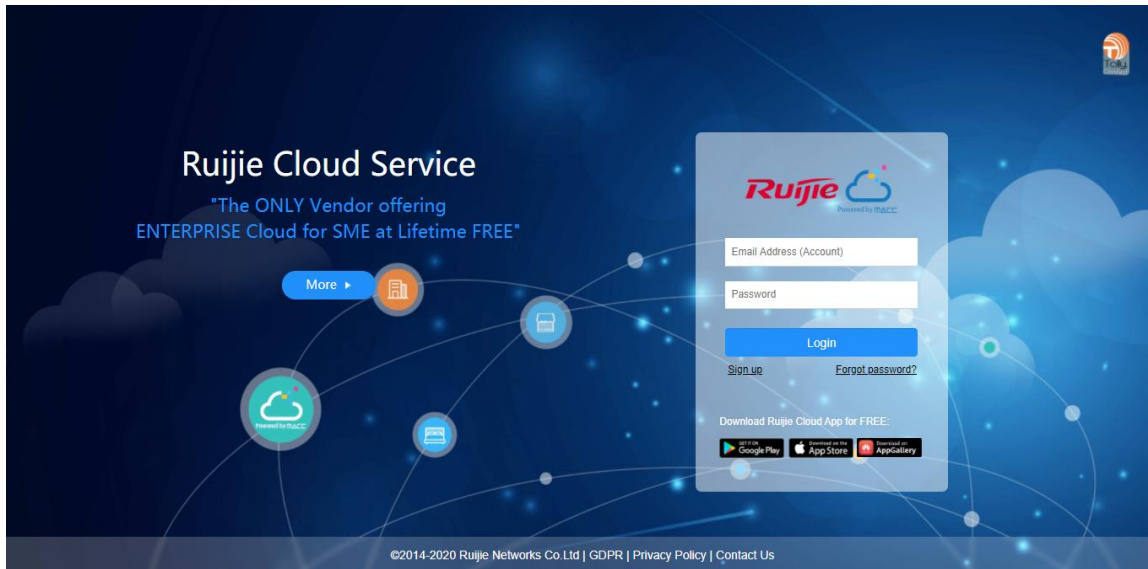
Ruijie Cloud Service

"The ONLY Vendor offering ENTERPRISE Cloud for SME at Lifetime FREE"

More ▸

Powered by thACC

Ruijie

Powered by thACC

Email Address (Account)

Password

Login

Sign up

Forgot password?

Download Ruijie Cloud App for FREE:

GET IT ON Google Play

Download on the App Store

Download on AppGallery

©2014-2020 Ruijie Networks Co.Ltd | GDPR | Privacy Policy | Contact Us